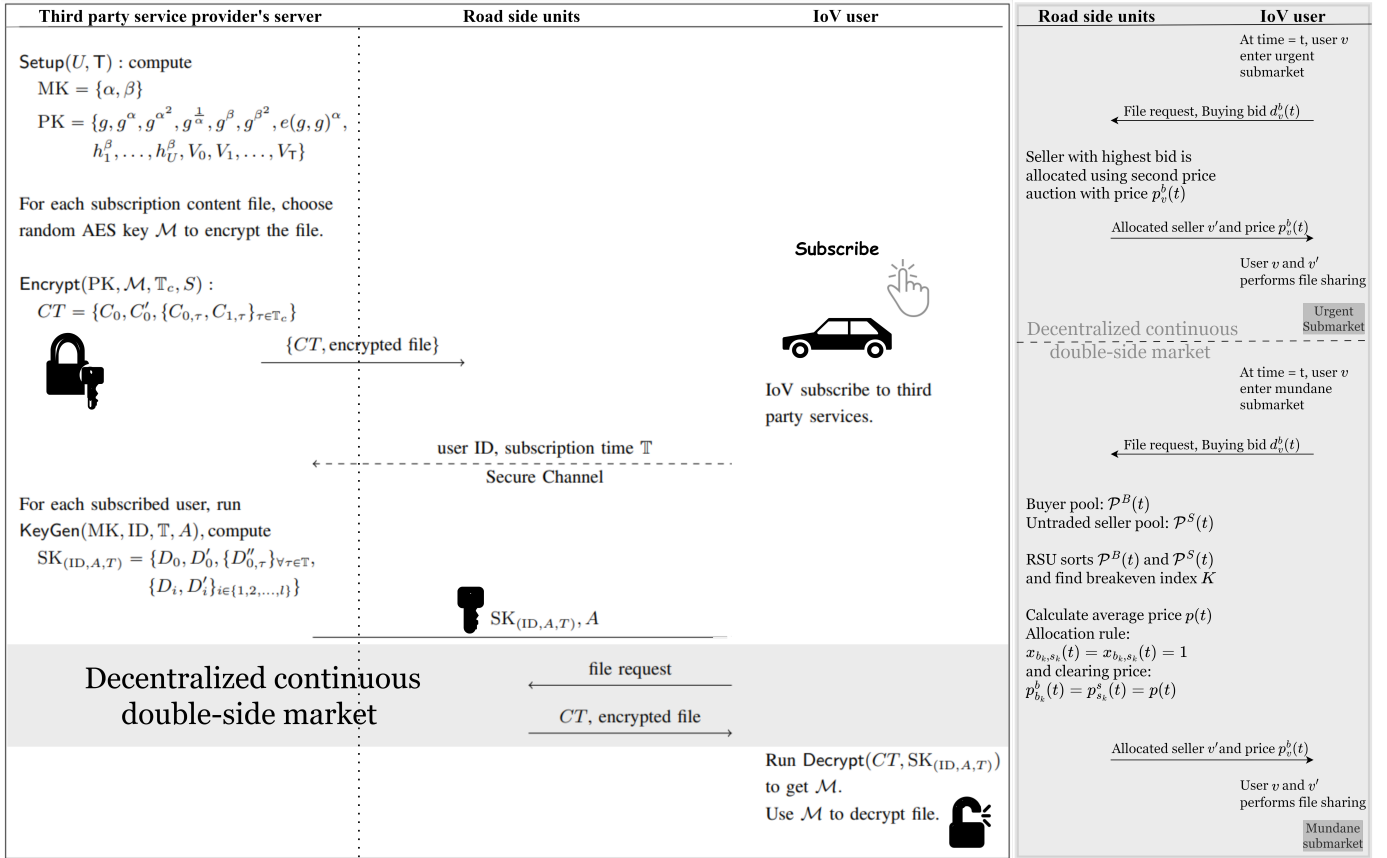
| Third party service provider's server | Road side units | IoV user |
|---|---|---|

$\mathsf{Setup}(U, \mathsf{T})$ : compute
$\mathrm{MK} = \{\alpha, \beta\}$
$\mathrm{PK} = \{g, g^{\alpha}, g^{\alpha^2}, g^{\frac{1}{\alpha}}, g^{\beta}, g^{\beta^2}, e(g,g)^{\alpha}, h_1^{\beta}, \ldots, h_U^{\beta}, V_0, V_1, \ldots, V_{\mathsf{T}}\}$

For each subscription content file, choose random AES key $\mathcal{M}$ to encrypt the file.

Subscribe

$\mathsf{Encrypt}(\mathrm{PK}, \mathcal{M}, \mathbb{T}_c, S)$ :
$CT = \{C_0, C_0', \{C_{0,\tau}, C_{1,\tau}\}_{\tau \in \mathbb{T}_c}\}$

$\{CT, \text{encrypted file}\}$

IoV subscribe to third party services.

user ID, subscription time $\mathbb{T}$
Secure Channel

For each subscribed user, run $\mathsf{KeyGen}(\mathrm{MK}, \mathrm{ID}, \mathbb{T}, A)$, compute
$\mathrm{SK}_{(\mathrm{ID},A,T)} = \{D_0, D_0', \{D_{0,\tau}''\}_{\forall \tau \in \mathbb{T}}, \{D_i, D_i'\}_{i \in \{1,2,\ldots,l\}}\}$

$\mathrm{SK}_{(\mathrm{ID},A,T)}, A$

Decentralized continuous double-side market

file request

$CT$, encrypted file

Run $\mathsf{Decrypt}(CT, \mathrm{SK}_{(\mathrm{ID},A,T)})$ to get $\mathcal{M}$.
Use $\mathcal{M}$ to decrypt file.

| Road side units | IoV user |
|---|---|

At time = t, user $v$ enter urgent submarket

File request, Buying bid $d_v^b(t)$

Seller with highest bid is allocated using second price auction with price $p_v^b(t)$

Allocated seller $v'$and price $p_v^b(t)$

User $v$ and $v'$ performs file sharing

Urgent Submarket

Decentralized continuous double-side market

At time = t, user $v$ enter mundane submarket

File request, Buying bid $d_v^b(t)$

Buyer pool: $\mathcal{P}^B(t)$
Untraded seller pool: $\mathcal{P}^S(t)$

RSU sorts $\mathcal{P}^B(t)$ and $\mathcal{P}^S(t)$ and find breakeven index $K$

Calculate average price $p(t)$
Allocation rule:
$x_{b_k,s_k}(t) = x_{b_k,s_k}(t) = 1$
and clearing price:
$p_{b_k}^b(t) = p_{s_k}^s(t) = p(t)$

Allocated seller $v'$and price $p_v^b(t)$

User $v$ and $v'$ performs file sharing

Mundane submarket